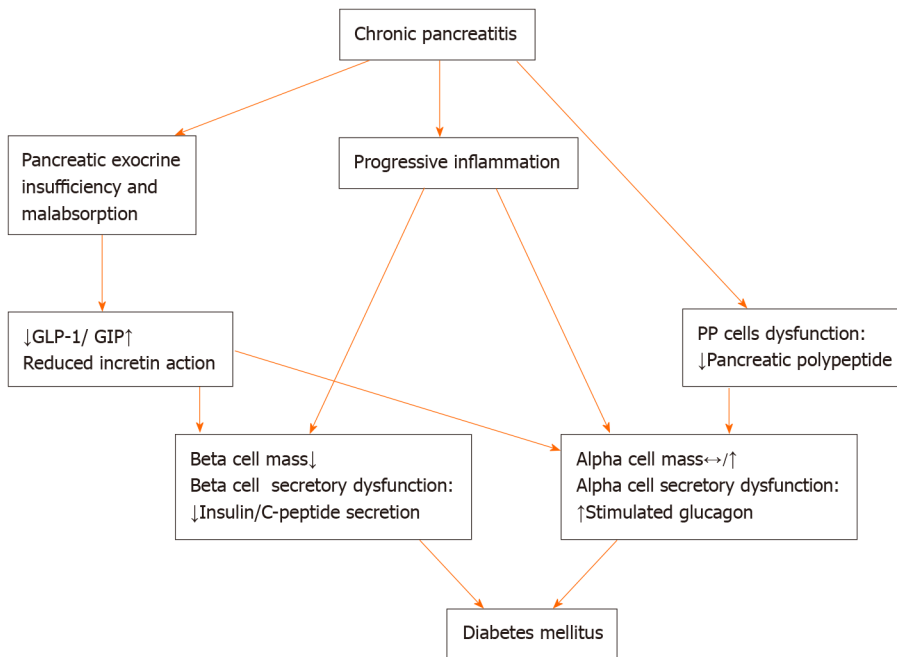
Chronic pancreatitis

Pancreatic exocrine insufficiency and malabsorption

Progressive inflammation

↓GLP-1/ GIP↑
Reduced incretin action

PP cells dysfunction:
↓Pancreatic polypeptide

Beta cell mass↓
Beta cell secretory dysfunction:
↓Insulin/C-peptide secretion

Alpha cell mass↔/↑
Alpha cell secretory dysfunction:
↑Stimulated glucagon

Diabetes mellitus